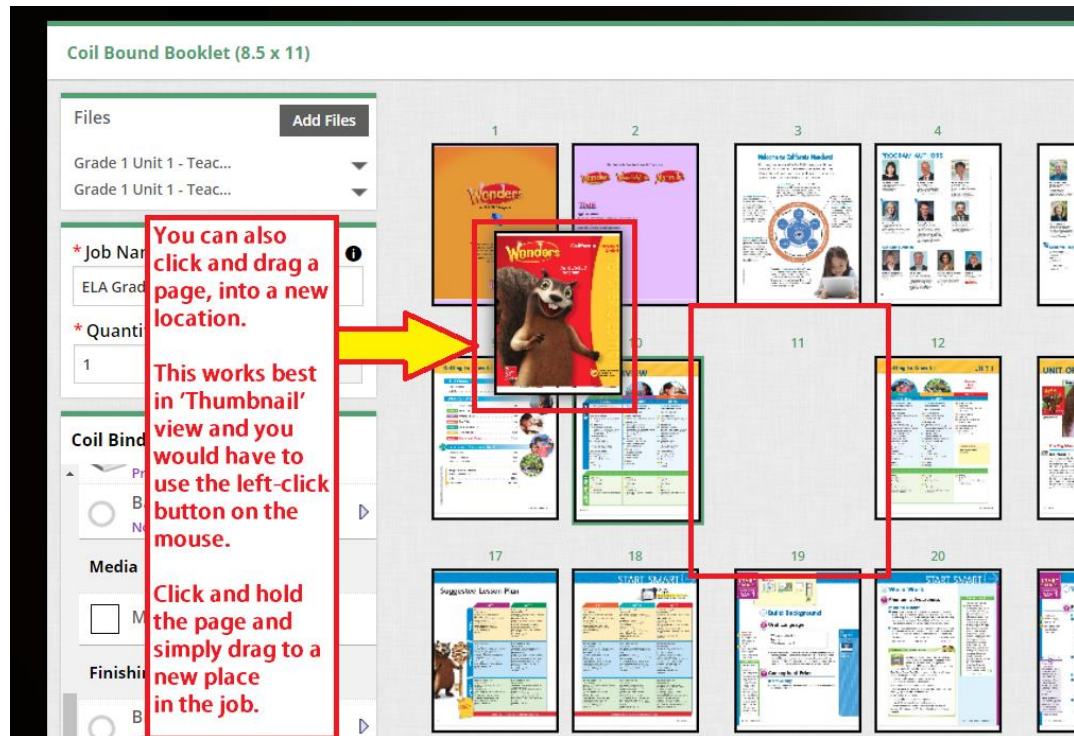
Coil Bound Booklet (8.5 x 11)

Files

Add Files

Grade 1 Unit 1 - Teac...

Grade 1 Unit 1 - Teac...

* Job Na

ELA Grad

* Quanti

1

Coil Bind

Pr

B

No

Media

M

Finishi

B

You can also click and drag a page, into a new location.

This works best in 'Thumbnail' view and you would have to use the left-click button on the mouse.

Click and hold the page and simply drag to a new place in the job.

1

2

3

4

Wonders

Wonders

10

11

12

17

18

19

20

Suggested Lesson Plan

START SMART

START SMART